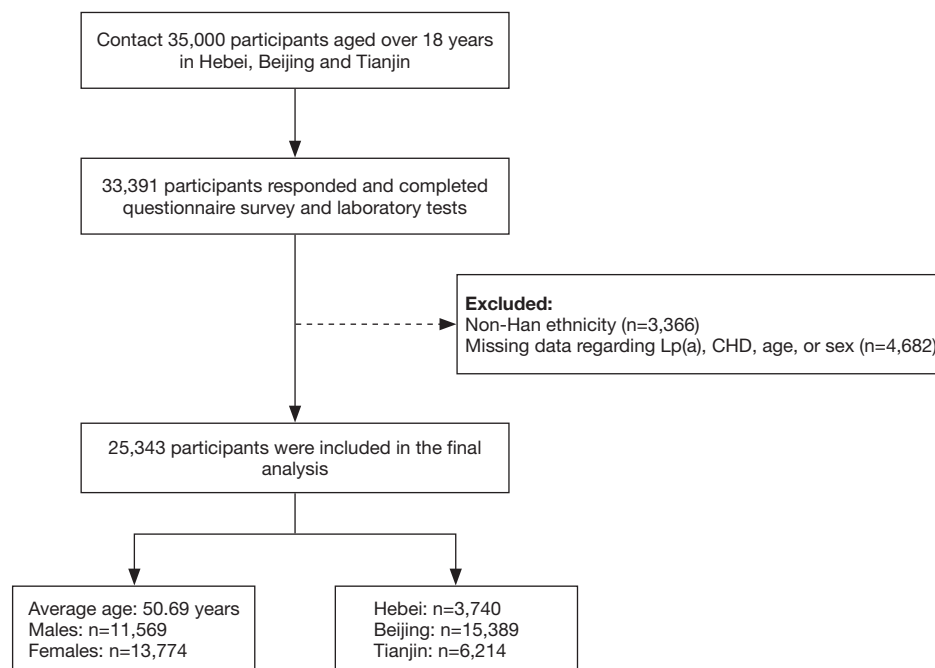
Contact 35,000 participants aged over 18 years in Hebei, Beijing and Tianjin

33,391 participants responded and completed questionnaire survey and laboratory tests

**Excluded:**
Non-Han ethnicity (n=3,366)
Missing data regarding Lp(a), CHD, age, or sex (n=4,682)

25,343 participants were included in the final analysis

Average age: 50.69 years
Males: n=11,569
Females: n=13,774

Hebei: n=3,740
Beijing: n=15,389
Tianjin: n=6,214